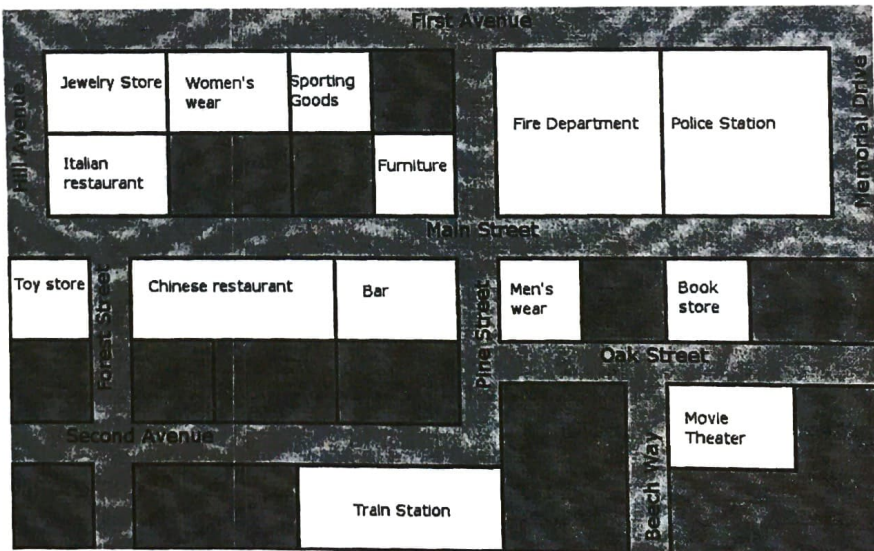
First Avenue

Hill Avenue

Jewelry Store

Women's wear

Sporting Goods

Italian restaurant

Furniture

Fire Department

Police Station

Memorial Drive

Main Street

Toy store

Forest Street

Chinese restaurant

Bar

Pine Street

Men's wear

Book store

Oak Street

Second Avenue

Movie Theater

Beech Way

Train Station